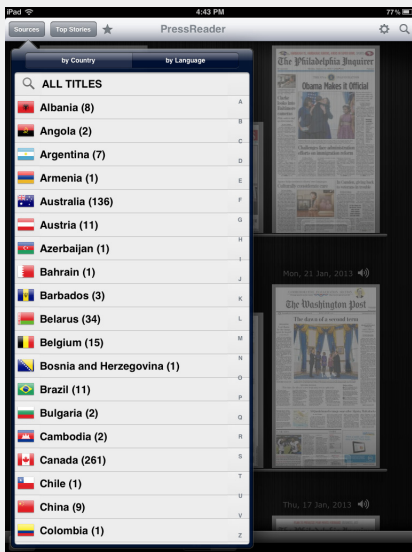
iPad
4:43 PM
77%
Sources
Top Stories
PressReader
by Country
by Language
ALL TITLES
Albania (8)
Angola (2)
Argentina (7)
Armenia (1)
Australia (136)
Austria (11)
Azerbaijan (1)
Bahrain (1)
Barbados (3)
Belarus (34)
Belgium (15)
Bosnia and Herzegovina (1)
Brazil (11)
Bulgaria (2)
Cambodia (2)
Canada (261)
Chile (1)
China (9)
Colombia (1)
A
B
C
D
E
F
G
H
I
J
K
L
M
N
O
P
Q
R
S
T
U
V
Z
The Philadelphia Inquirer
Obama Makes it Official
Mon, 21 Jan, 2013
The Washington Post
The dawn of a second term
Thu, 17 Jan, 2013